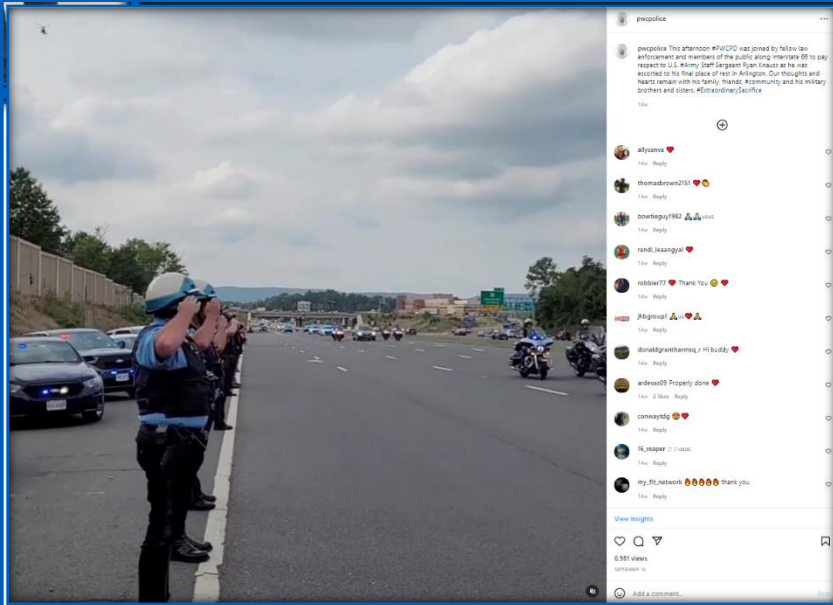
pwcpolice

pwcpolice This afternoon #PWCPD was joined by fellow law enforcement and members of the public along Interstate 66 to pay respect to U.S. #Army Staff Sergeant Ryan Knauss as he was escorted to his final place of rest in Arlington. Our thoughts and hearts remain with his family, friends, #community and his military brothers and sisters. #ExtraordinarySacrifice

14w

allysansa ❤
14w Reply

thomasbrown2151 ❤👏
14w Reply

bowtieguy1982 🙏🙏🇺🇸
14w Reply

randi_leaangyal ❤
14w Reply

robbier77 ❤ Thank You 😢 ❤
14w Reply

jhbgroup1 🙏🇺🇸❤🙏
14w Reply

donaldgranthamsq_r Hi buddy ❤
14w Reply

ardevas09 Properly done ❤
14w 2 likes Reply

conwaytdg 😢❤
14w Reply

l6_reaper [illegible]
14w Reply

my_fit_network 🔥🔥🔥🔥🔥 thank you
14w Reply

View insights

6,981 views

SEPTEMBER 14

Add a comment...

Post